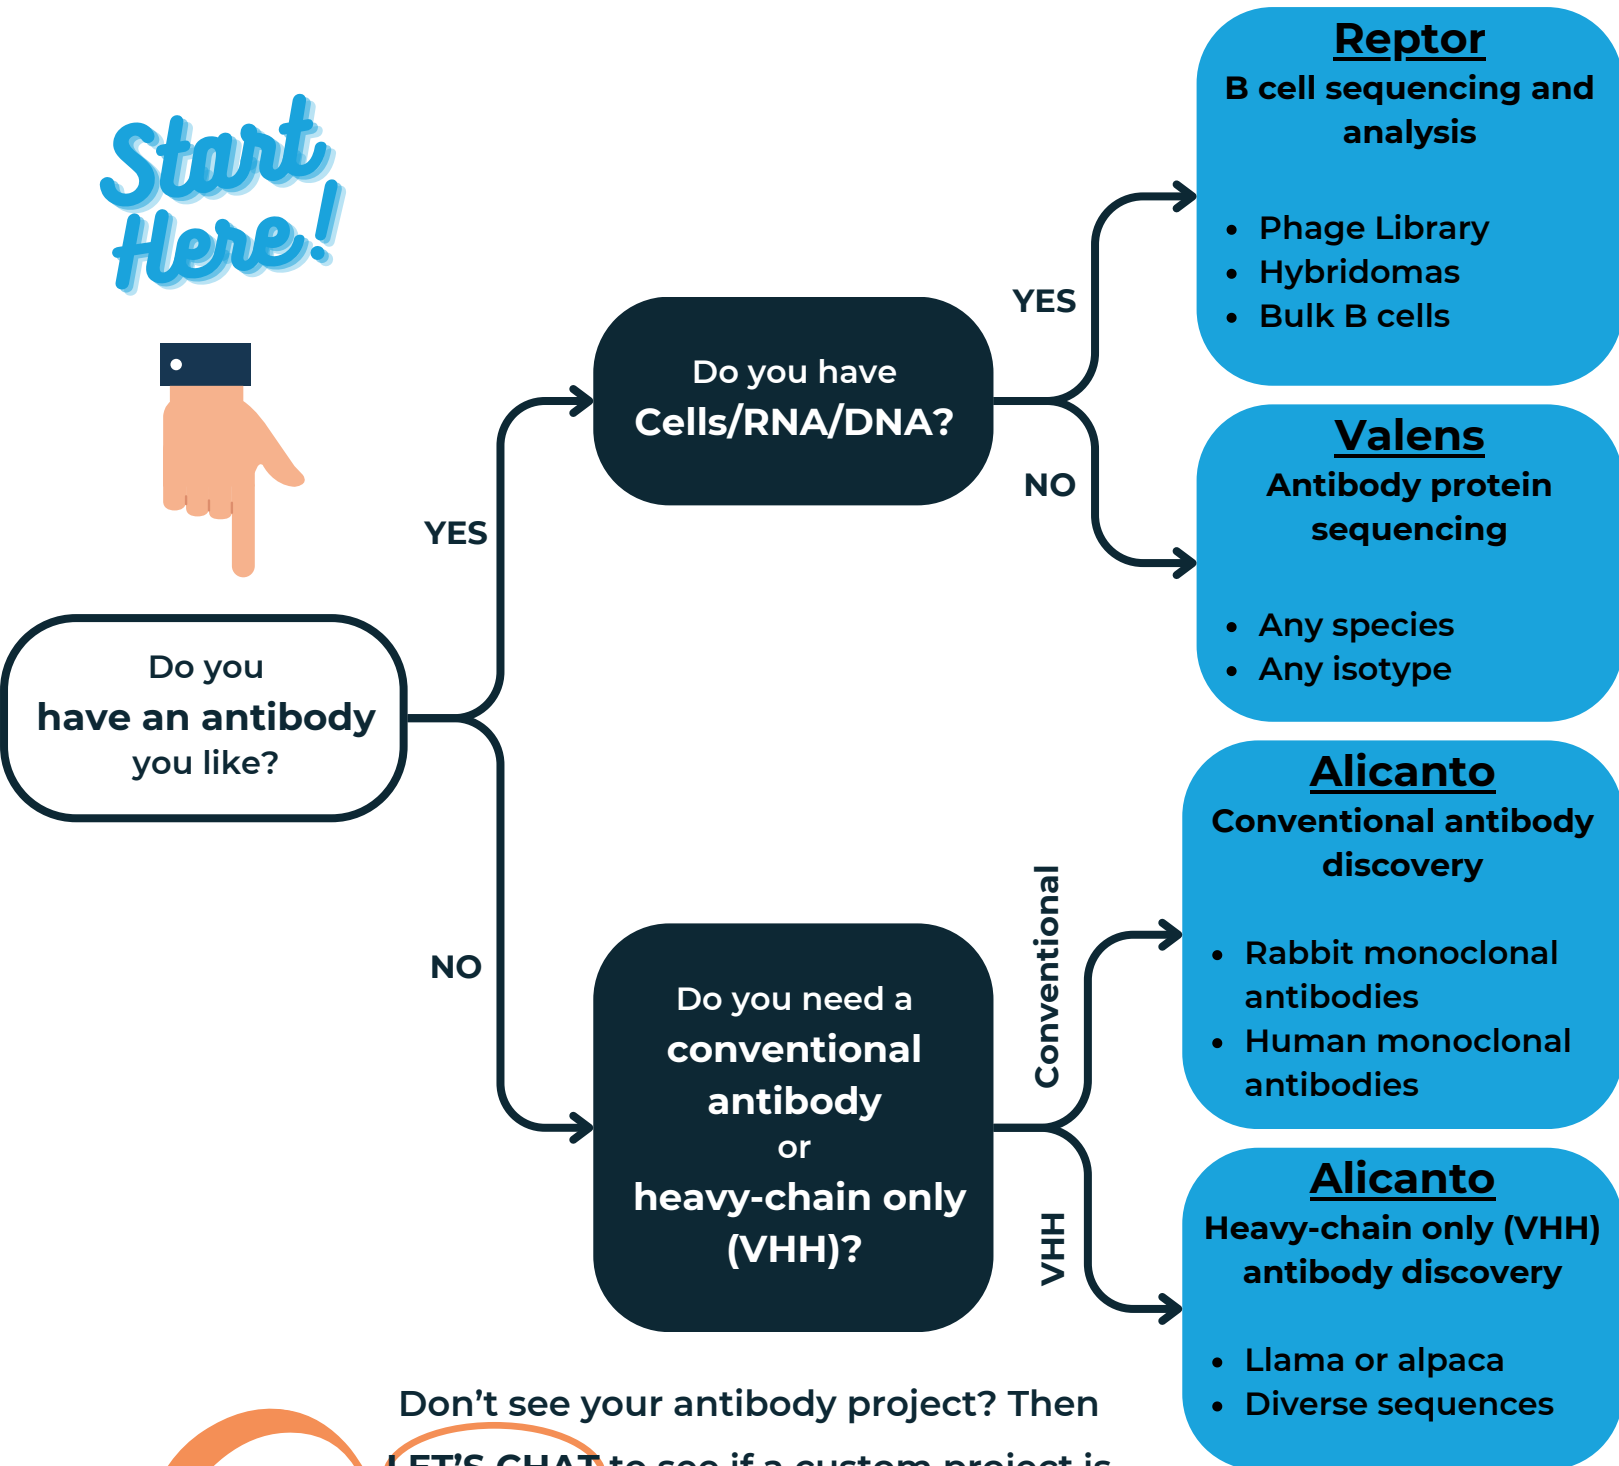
Start Here!

Do you have an antibody you like?

YES

NO

Do you have Cells/RNA/DNA?

YES

NO

Reptor
B cell sequencing and analysis

- Phage Library
- Hybridomas
- Bulk B cells

Valens
Antibody protein sequencing

- Any species
- Any isotype

Do you need a conventional antibody or heavy-chain only (VHH)?

Conventional

VHH

Alicanto
Conventional antibody discovery

- Rabbit monoclonal antibodies
- Human monoclonal antibodies

Alicanto
Heavy-chain only (VHH) antibody discovery

- Llama or alpaca
- Diverse sequences

Don't see your antibody project? Then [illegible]